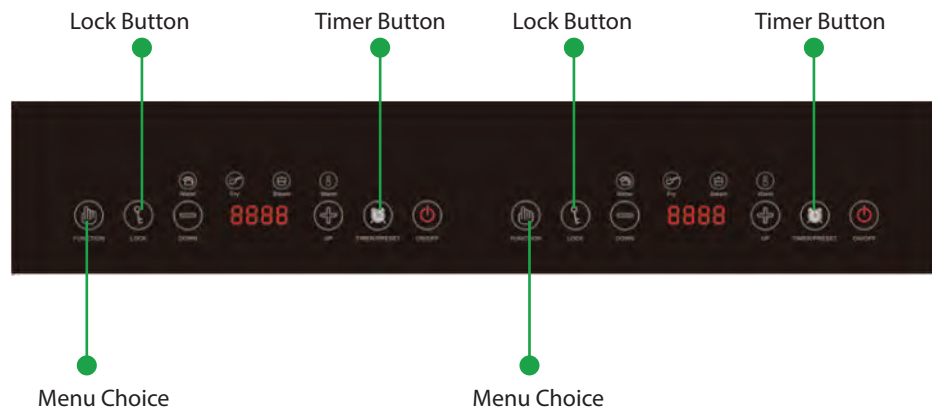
Lock Button

Timer Button

Lock Button

Timer Button

Water Fry Steam Warm

FUNCTION LOCK DOWN 8888 UP TIMER/PRESET ON/OFF

Water Fry Steam Warm

FUNCTION LOCK DOWN 8888 UP TIMER/PRESET ON/OFF

Menu Choice

Menu Choice